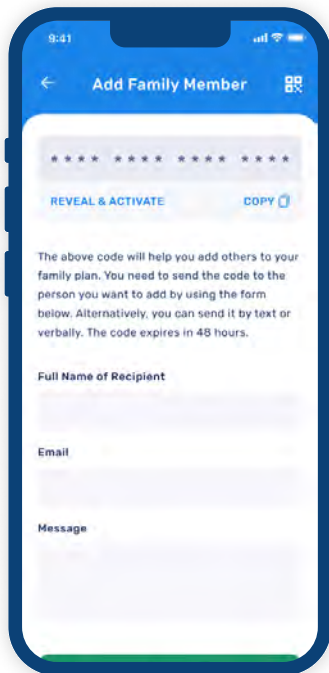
9:41

← Add Family Member

**** **** **** ****

REVEAL & ACTIVATE

COPY

The above code will help you add others to your family plan. You need to send the code to the person you want to add by using the form below. Alternatively, you can send it by text or verbally. The code expires in 48 hours.

Full Name of Recipient

Email

Message